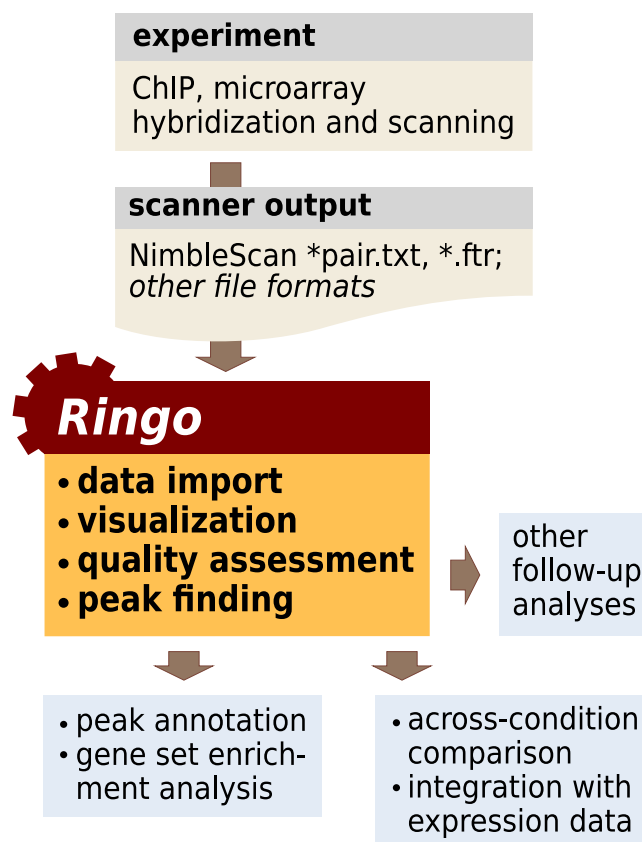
**experiment**

ChIP, microarray hybridization and scanning

**scanner output**

NimbleScan *pair.txt, *.ftr; *other file formats*

***Ringo***

- **data import**
- **visualization**
- **quality assessment**
- **peak finding**

other follow-up analyses

- peak annotation
- gene set enrichment analysis

- across-condition comparison
- integration with expression data